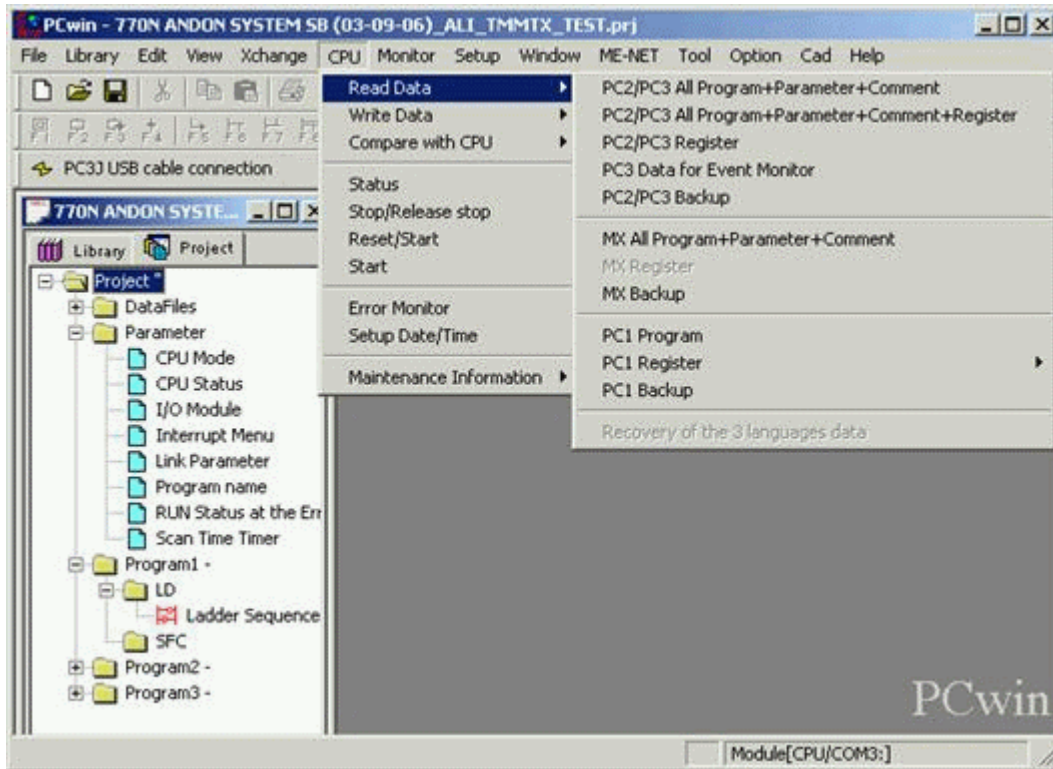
PCwin - 770N ANDON SYSTEM SB (03-09-06)_ALI_TMMTX_TEST.prj

File Library Edit View Xchange CPU Monitor Setup Window ME-NET Tool Option Cad Help

PC3J USB cable connection

770N ANDON SYSTE...

Library Project

Project *
DataFiles
Parameter
CPU Mode
CPU Status
I/O Module
Interrupt Menu
Link Parameter
Program name
RUN Status at the Err
Scan Time Timer
Program1 -
LD
Ladder Sequence
SFC
Program2 -
Program3 -

Read Data
Write Data
Compare with CPU
Status
Stop/Release stop
Reset/Start
Start
Error Monitor
Setup Date/Time
Maintenance Information

PC2/PC3 All Program+Parameter+Comment
PC2/PC3 All Program+Parameter+Comment+Register
PC2/PC3 Register
PC3 Data for Event Monitor
PC2/PC3 Backup
MX All Program+Parameter+Comment
MX Register
MX Backup
PC1 Program
PC1 Register
PC1 Backup
Recovery of the 3 languages data

PCwin

Module[CPU/COM3:]